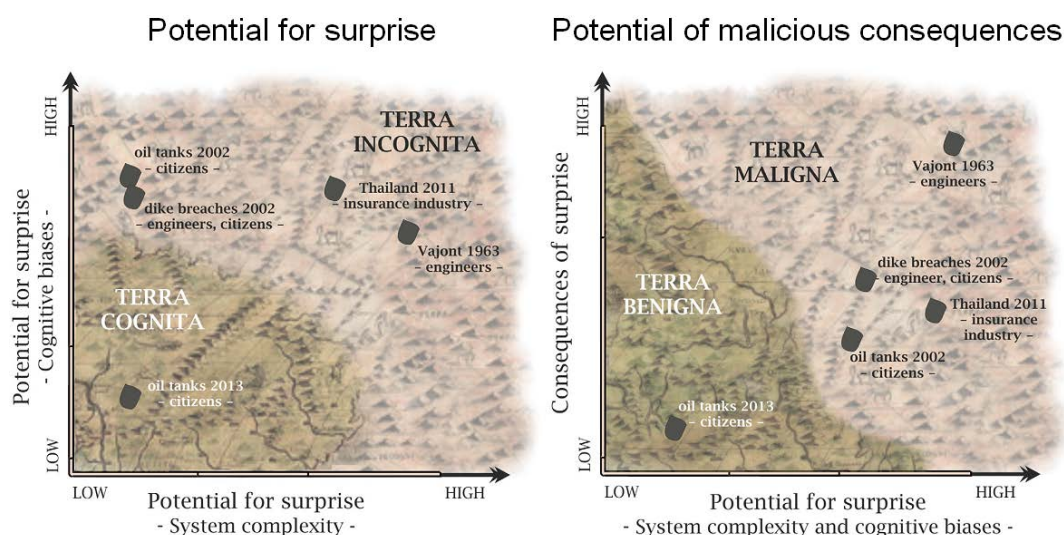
Potential for surprise

HIGH

Potential for surprise - Cognitive biases -

oil tanks 2002 – citizens –

dike breaches 2002 – engineers, citizens –

TERRA INCOGNITA

Thailand 2011 – insurance industry –

Vajont 1963 – engineers –

TERRA COGNITA

oil tanks 2013 – citizens –

LOW

LOW

Potential for surprise - System complexity -

HIGH

Potential of malicious consequences

HIGH

Consequences of surprise

TERRA MALIGNA

Vajont 1963 – engineers –

TERRA BENIGNA

dike breaches 2002 – engineer, citizens –

Thailand 2011 – insurance industry –

oil tanks 2002 – citizens –

oil tanks 2013 – citizens –

LOW

LOW

Potential for surprise - System complexity and cognitive biases -

HIGH